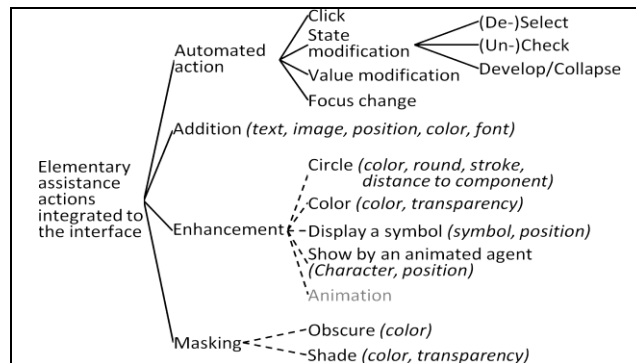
Elementary assistance actions integrated to the interface

Automated action
Click
State modification
(De-)Select
(Un-)Check
Develop/Collapse
Value modification
Focus change

Addition *(text, image, position, color, font)*

Enhancement
Circle *(color, round, stroke, distance to component)*
Color *(color, transparency)*
Display a symbol *(symbol, position)*
Show by an animated agent *(Character, position)*
Animation

Masking
Obscure *(color)*
Shade *(color, transparency)*